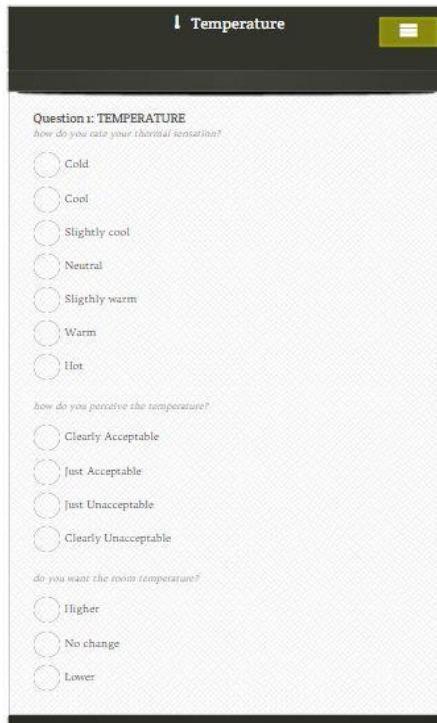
Temperature

Question 1: TEMPERATURE
how do you rate your thermal sensation?

Cold
Cool
Slightly cool
Neutral
Sligthly warm
Warm
Hot

how do you perceive the temperature?

Clearly Acceptable
Just Acceptable
Just Unacceptable
Clearly Unacceptable

do you want the room temperature?

Higher
No change
Lower